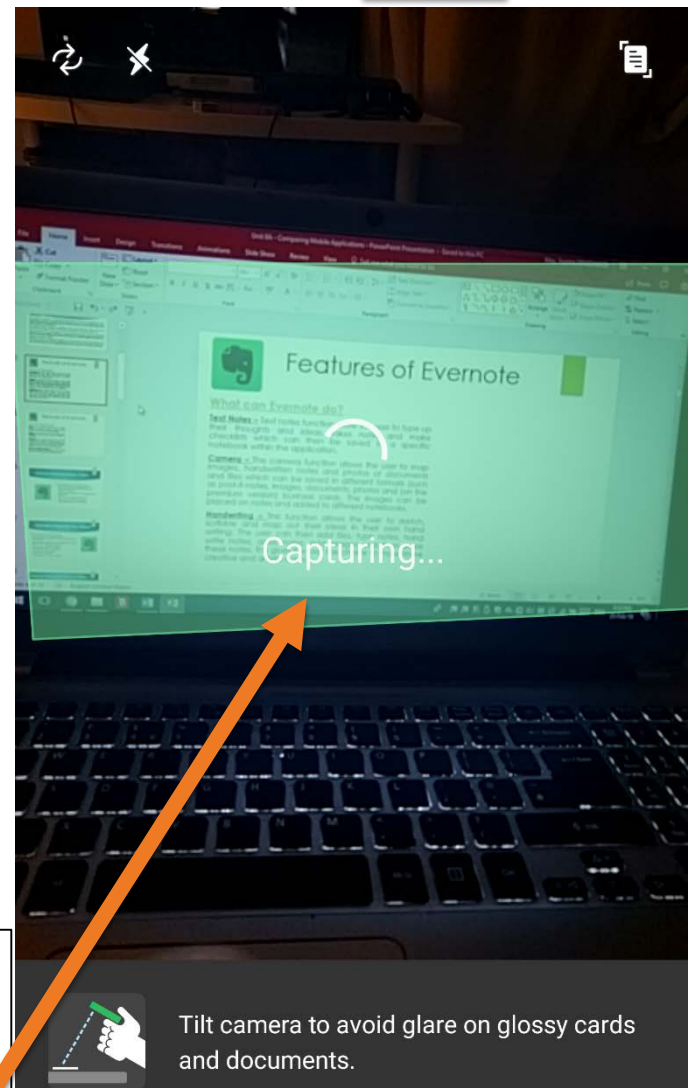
Features of Evernote

What can Evernote do?

Text Notes – Text notes function allows the user to type up their thoughts and ideas, take notes and make checklists which can then be saved in a specific notebook within the application.

Camera – The camera function allows the user to snap images, handwritten notes and photos of documents and files which can be saved in different formats such as post-it notes, images, documents, photos and on the premium version business cards. The images can be placed on notes and added to different notebooks.

Handwriting – The function allows the user to sketch, scribble and map out their ideas in their own hand writing. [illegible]

Capturing...

Tilt camera to avoid glare on glossy cards and documents.